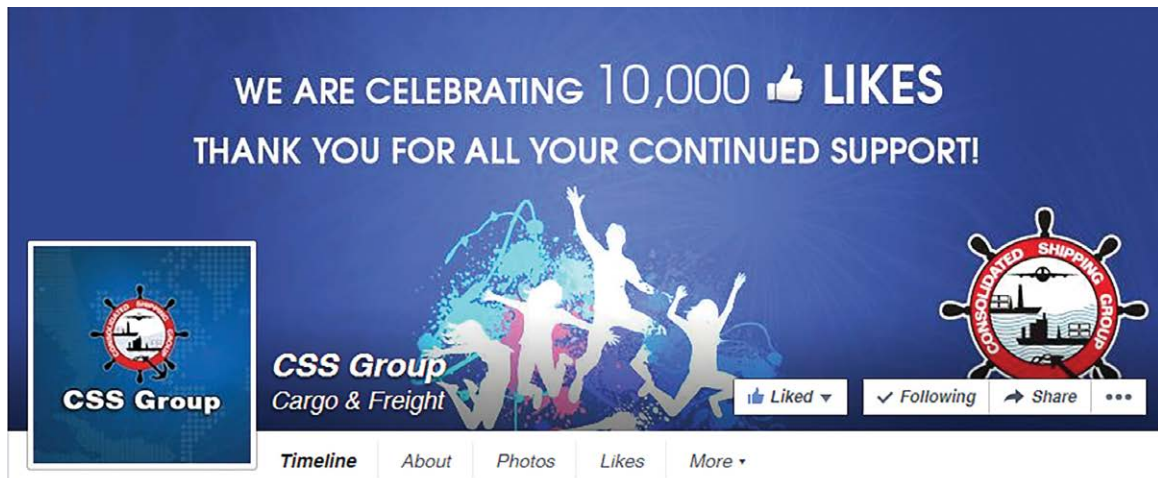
WE ARE CELEBRATING 10,000 LIKES

THANK YOU FOR ALL YOUR CONTINUED SUPPORT!

CONSOLIDATED SHIPPING GROUP

CSS Group

CSS Group

Cargo & Freight

Liked

Following

Share

Timeline

About

Photos

Likes

More